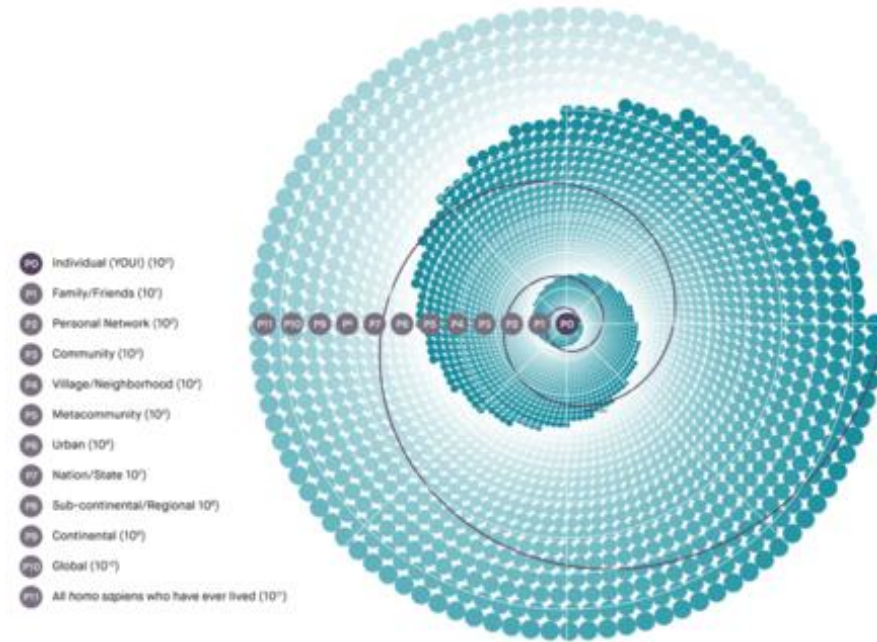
P0 Individual (YOU!) ($10^0$)

P1 Family/Friends ($10^1$)

P2 Personal Network ($10^2$)

P3 Community ($10^3$)

P4 Village/Neighborhood ($10^4$)

P5 Metacommunity ($10^5$)

P6 Urban ($10^6$)

P7 Nation/State $10^7$)

P8 Sub-continental/Regional $10^8$)

P9 Continental ($10^9$)

P10 Global ($10^{10}$)

P11 All homo sapiens who have ever lived ($10^{11}$)

P11 P10 P9 P8 P7 P6 P5 P4 P3 P2 P1 P0